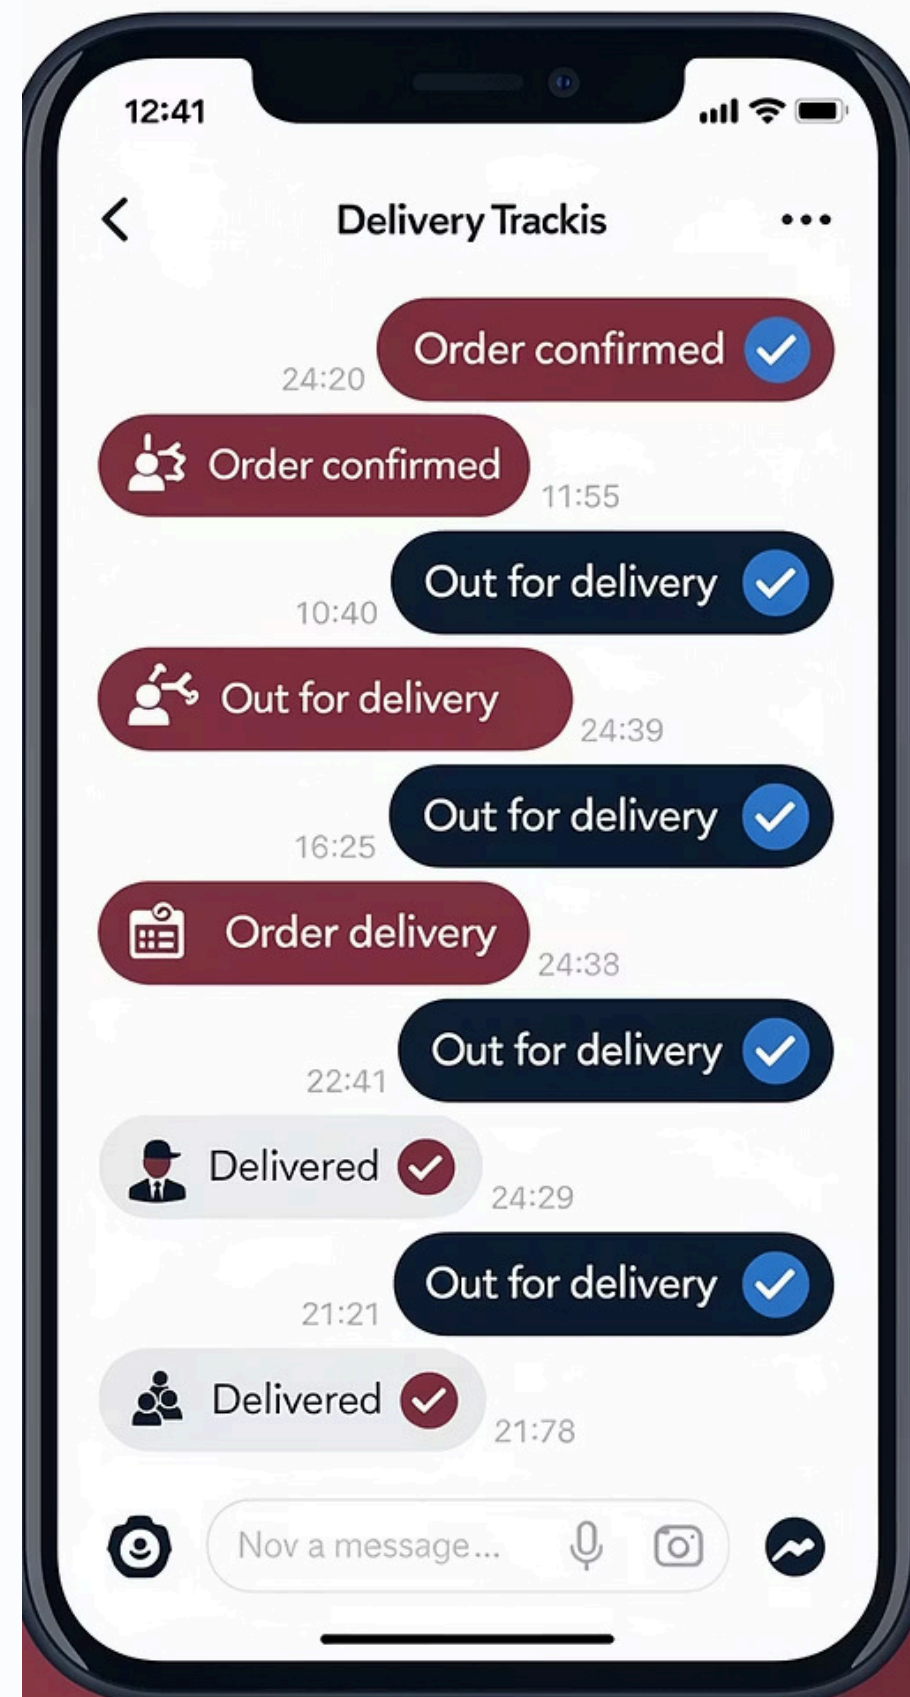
12:41

Delivery Trackis

24:20 Order confirmed

Order confirmed 11:55

10:40 Out for delivery

Out for delivery 24:39

16:25 Out for delivery

Order delivery 24:33

22:41 Out for delivery

Delivered 24:29

21:21 Out for delivery

Delivered 21:78

Nov a message...